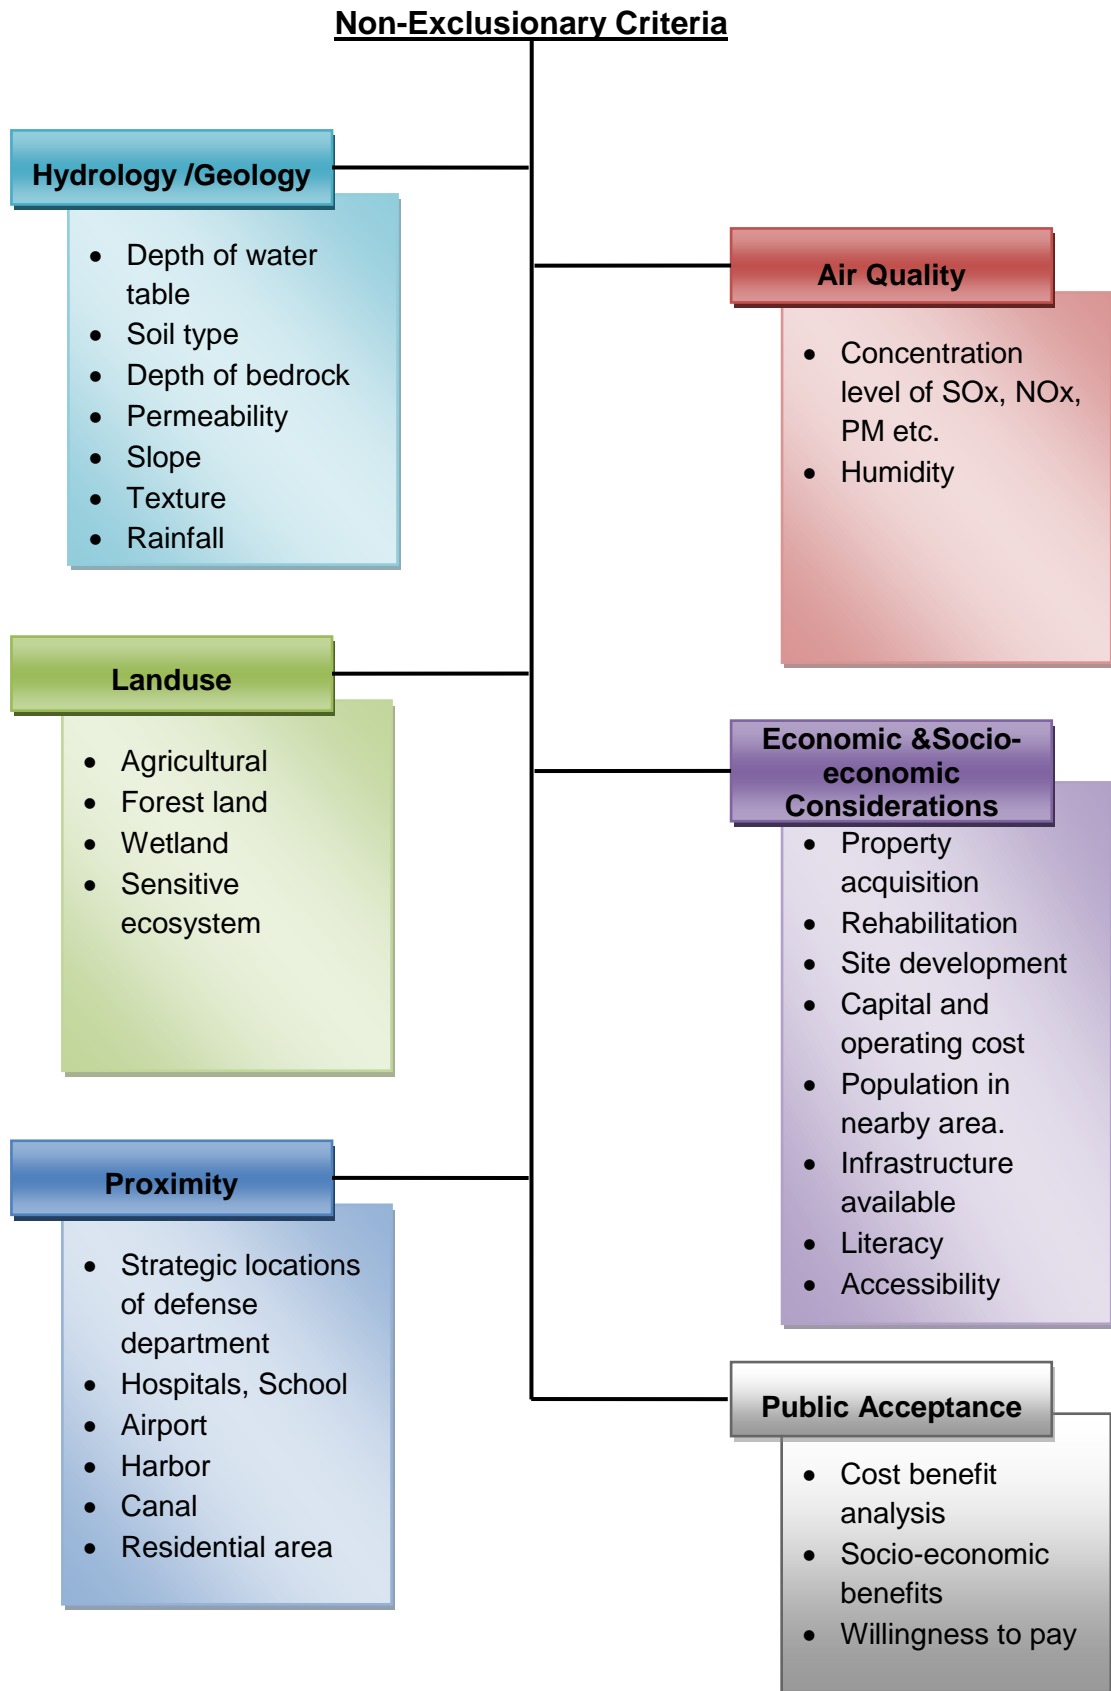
Non-Exclusionary Criteria

Hydrology /Geology

- Depth of water table
- Soil type
- Depth of bedrock
- Permeability
- Slope
- Texture
- Rainfall

Landuse

- Agricultural
- Forest land
- Wetland
- Sensitive ecosystem

Proximity

- Strategic locations of defense department
- Hospitals, School
- Airport
- Harbor
- Canal
- Residential area

Air Quality

- Concentration level of SOx, NOx, PM etc.
- Humidity

Economic &Socio-economic Considerations

- Property acquisition
- Rehabilitation
- Site development
- Capital and operating cost
- Population in nearby area.
- Infrastructure available
- Literacy
- Accessibility

Public Acceptance

- Cost benefit analysis
- Socio-economic benefits
- Willingness to pay